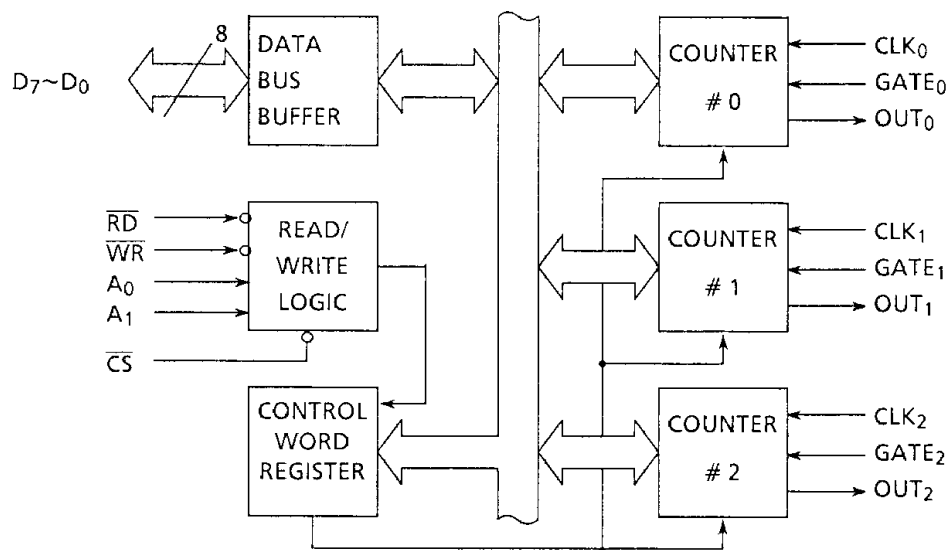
$D_7 \sim D_0$

8

DATA BUS BUFFER

COUNTER # 0

$CLK_0$

$GATE_0$

$OUT_0$

$\overline{RD}$

$\overline{WR}$

$A_0$

$A_1$

$\overline{CS}$

READ/ WRITE LOGIC

COUNTER # 1

$CLK_1$

$GATE_1$

$OUT_1$

CONTROL WORD REGISTER

COUNTER # 2

$CLK_2$

$GATE_2$

$OUT_2$